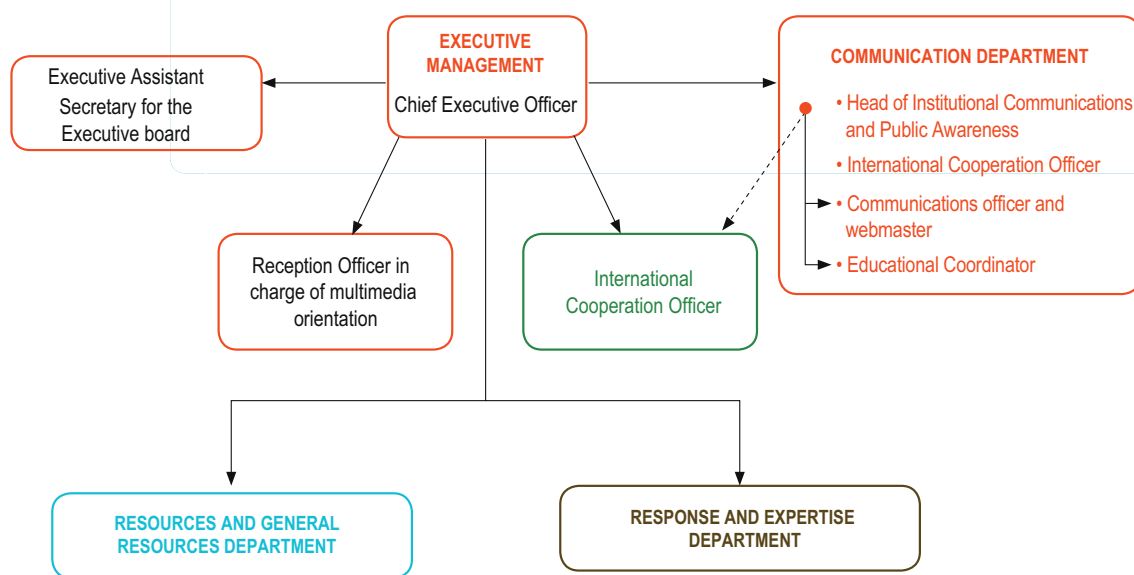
EXECUTIVE MANAGEMENT
Chief Executive Officer

Executive Assistant
Secretary for the Executive board

COMMUNICATION DEPARTMENT
• Head of Institutional Communications and Public Awareness
• International Cooperation Officer
• Communications officer and webmaster
• Educational Coordinator

Reception Officer in charge of multimedia orientation

International Cooperation Officer

RESOURCES AND GENERAL RESOURCES DEPARTMENT

RESPONSE AND EXPERTISE DEPARTMENT